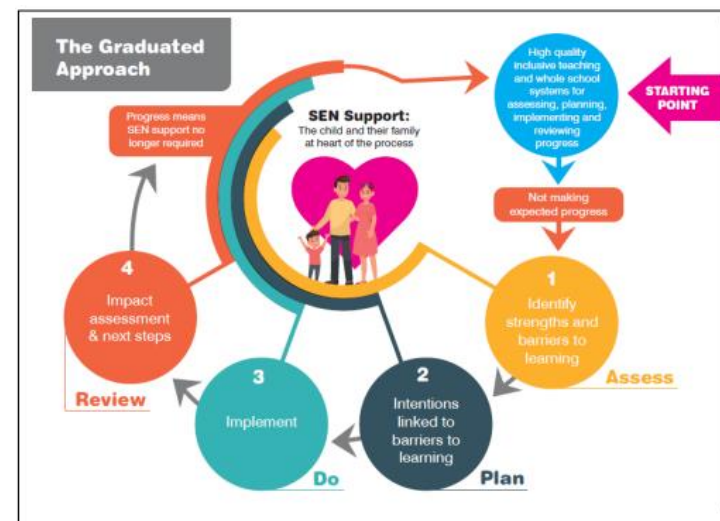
The Graduated Approach

High quality inclusive teaching and whole school systems for assessing, planning, implementing and reviewing progress

STARTING POINT

Progress means SEN support no longer required

SEN Support:
The child and their family at heart of the process

Not making expected progress

1
Identify strengths and barriers to learning

Assess

2
Intentions linked to barriers to learning

Plan

3
Implement

Do

4
Impact assessment & next steps

Review